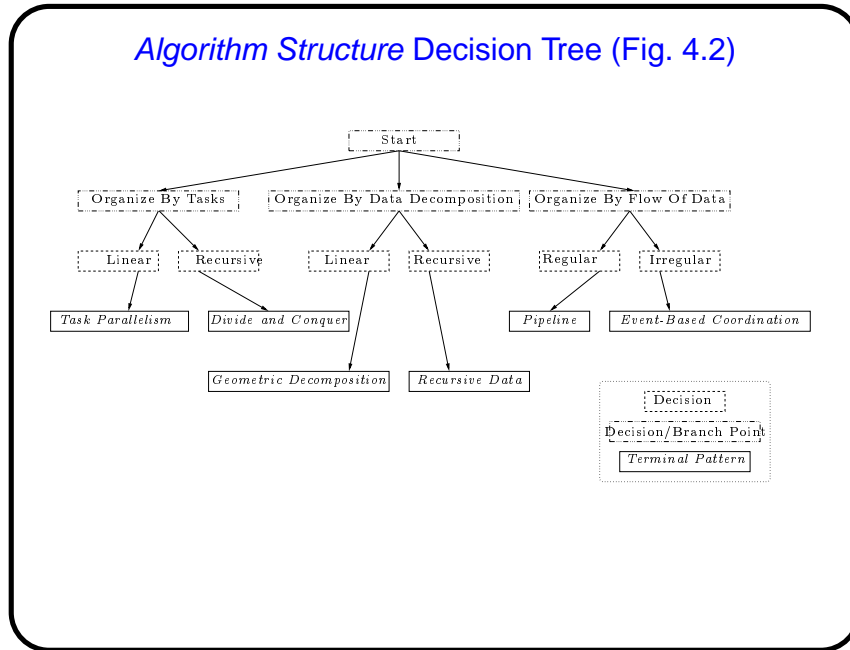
*Algorithm Structure* Decision Tree (Fig. 4.2)

Start

Organize By Tasks

Organize By Data Decomposition

Organize By Flow Of Data

Linear

Recursive

Linear

Recursive

Regular

Irregular

Task Parallelism

Divide and Conquer

Pipeline

Event-Based Coordination

Geometric Decomposition

Recursive Data

Decision

Decision/Branch Point

Terminal Pattern